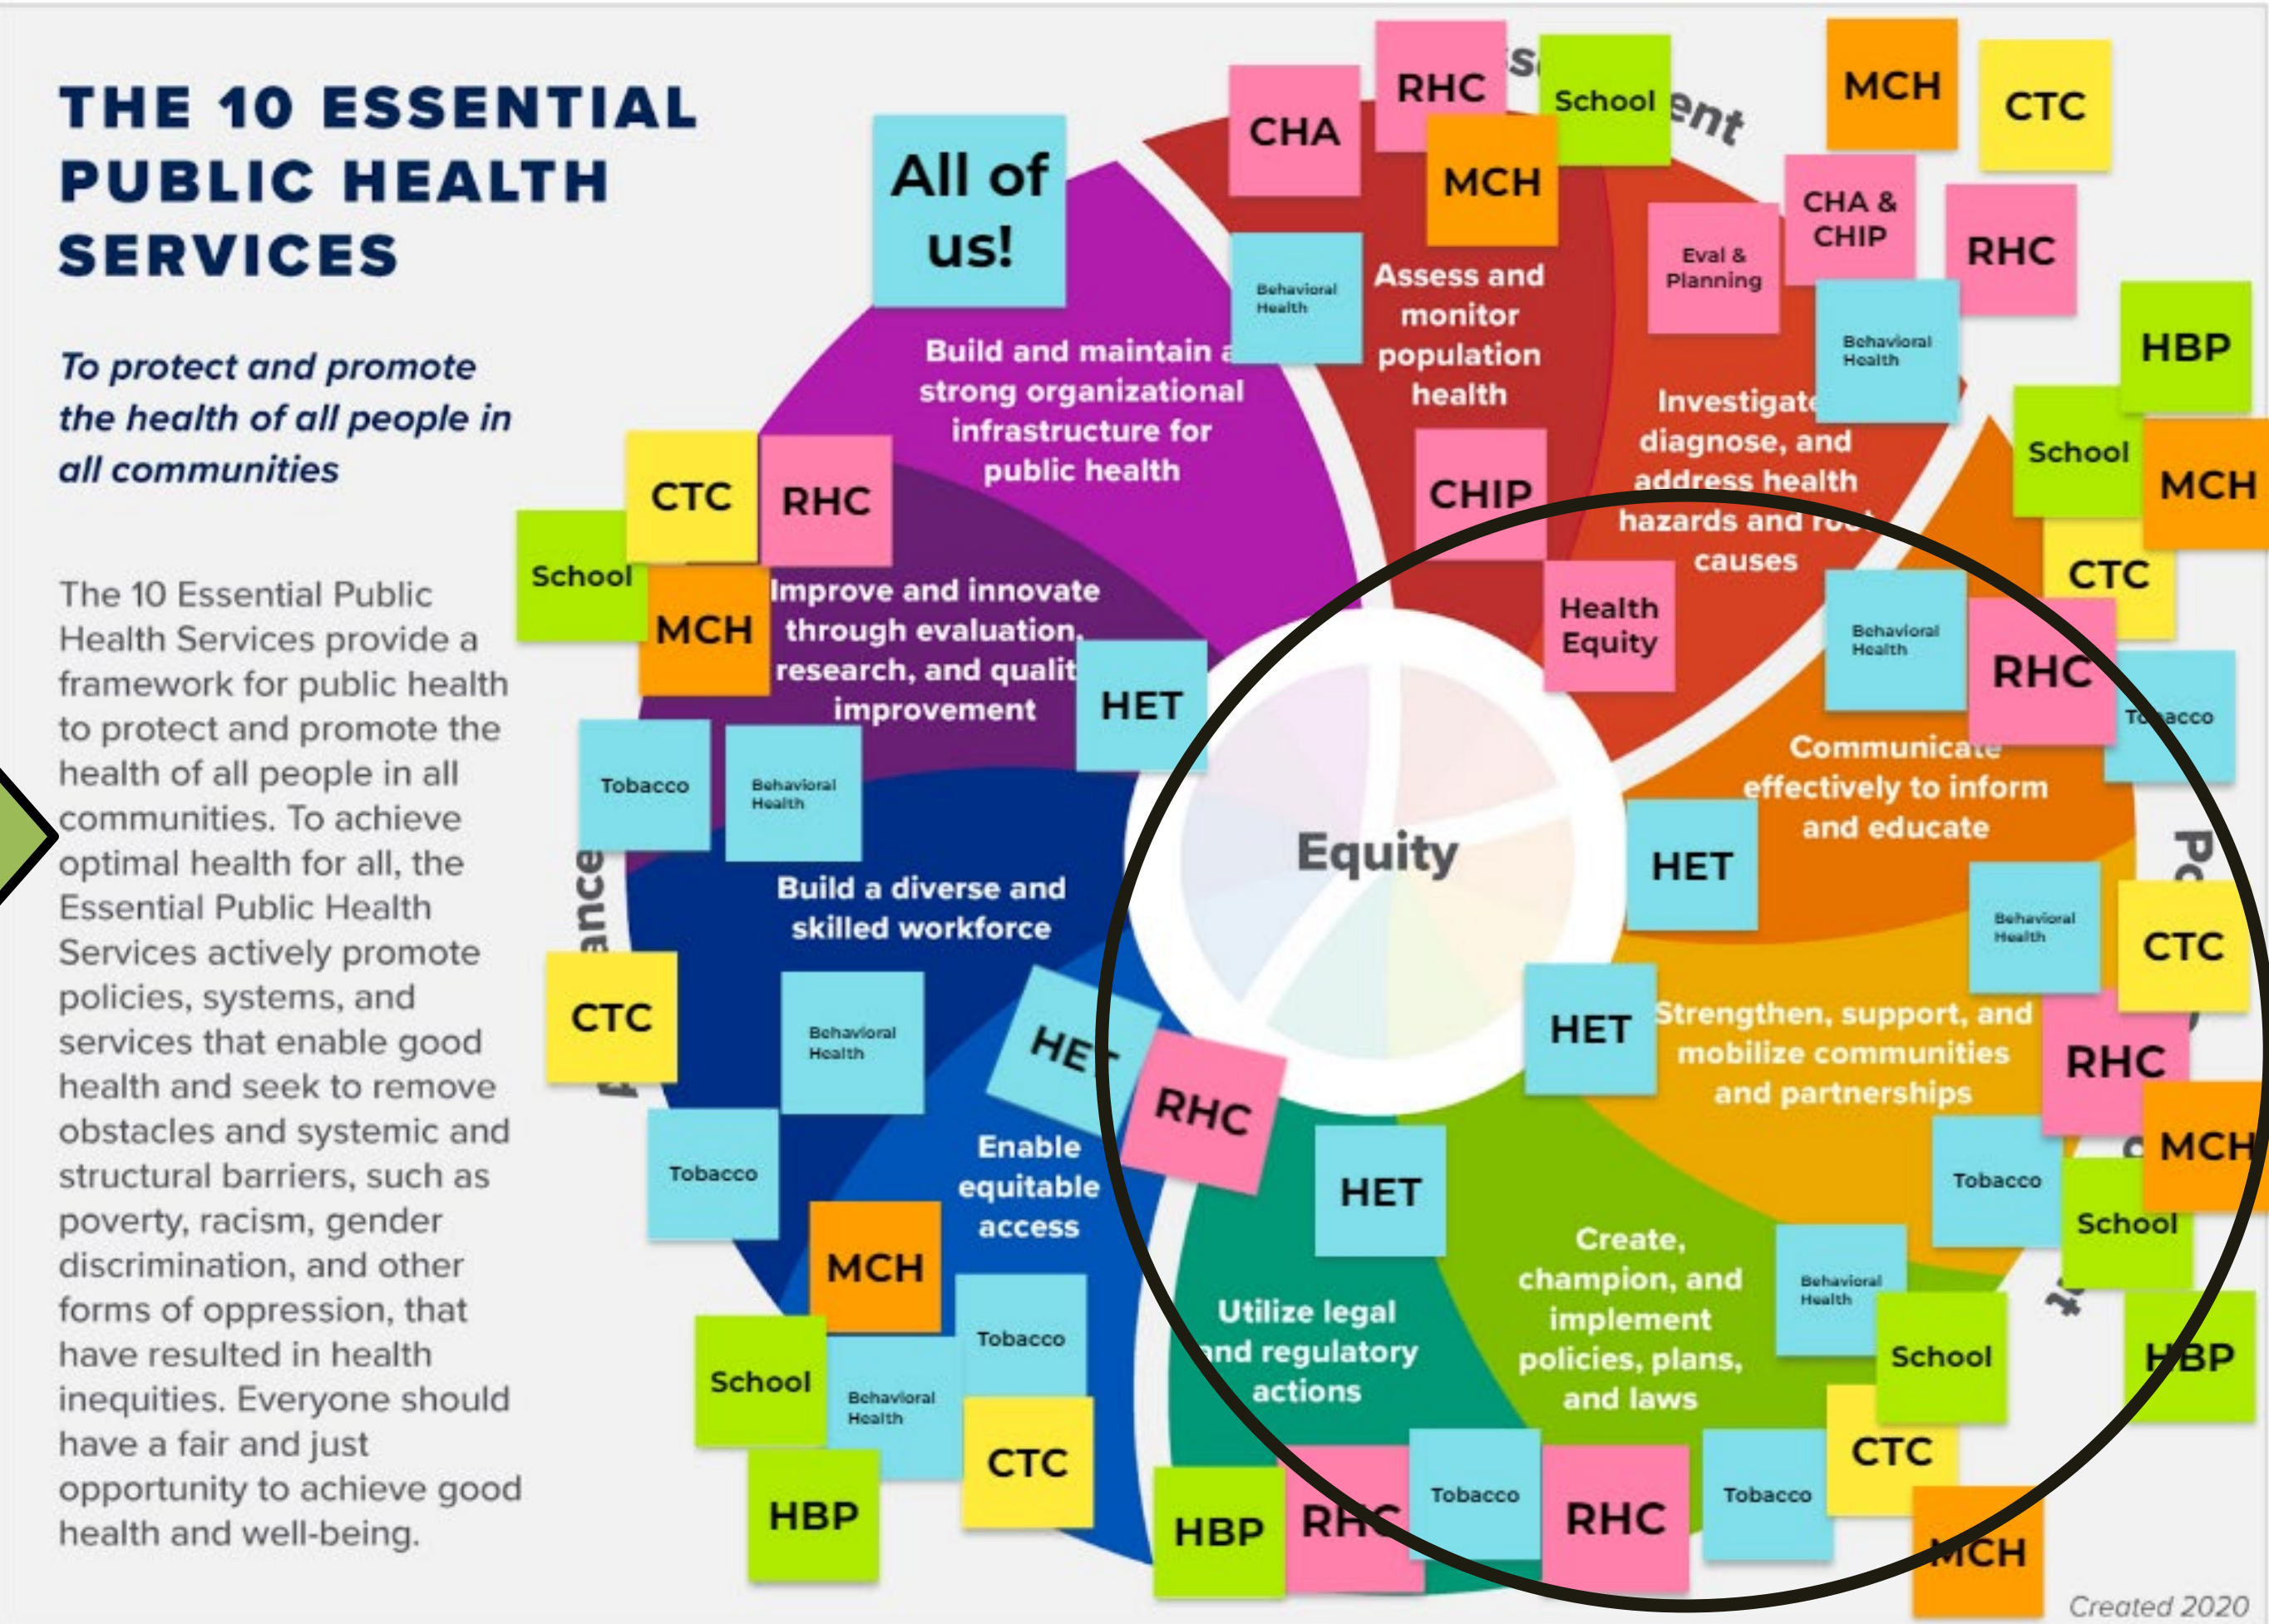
THE 10 ESSENTIAL PUBLIC HEALTH SERVICES

To protect and promote the health of all people in all communities

The 10 Essential Public Health Services provide a framework for public health to protect and promote the health of all people in all communities. To achieve optimal health for all, the Essential Public Health Services actively promote policies, systems, and services that enable good health and seek to remove obstacles and systemic and structural barriers, such as poverty, racism, gender discrimination, and other forms of oppression, that have resulted in health inequities. Everyone should have a fair and just opportunity to achieve good health and well-being.

All of us!

CHA

RHC

School

MCH

CTC

MCH

CHA & CHIP

RHC

Eval & Planning

Behavioral Health

Behavioral Health

HBP

School

MCH

Assess and monitor population health

Investigate, diagnose, and address health hazards and root causes

CHIP

Health Equity

CTC

Build and maintain a strong organizational infrastructure for public health

CTC

RHC

School

MCH

Improve and innovate through evaluation, research, and quality improvement

HET

Behavioral Health

RHC

Tobacco

Tobacco

Behavioral Health

Communicate effectively to inform and educate

Equity

HET

Build a diverse and skilled workforce

Behavioral Health

CTC

CTC

Behavioral Health

HET

HET

Strengthen, support, and mobilize communities and partnerships

RHC

RHC

MCH

Tobacco

Tobacco

Enable equitable access

HET

School

MCH

Create, champion, and implement policies, plans, and laws

Behavioral Health

Tobacco

Utilize legal and regulatory actions

School

School

Behavioral Health

HBP

CTC

CTC

HBP

HBP

RHC

Tobacco

RHC

Tobacco

MCH

Created 2020